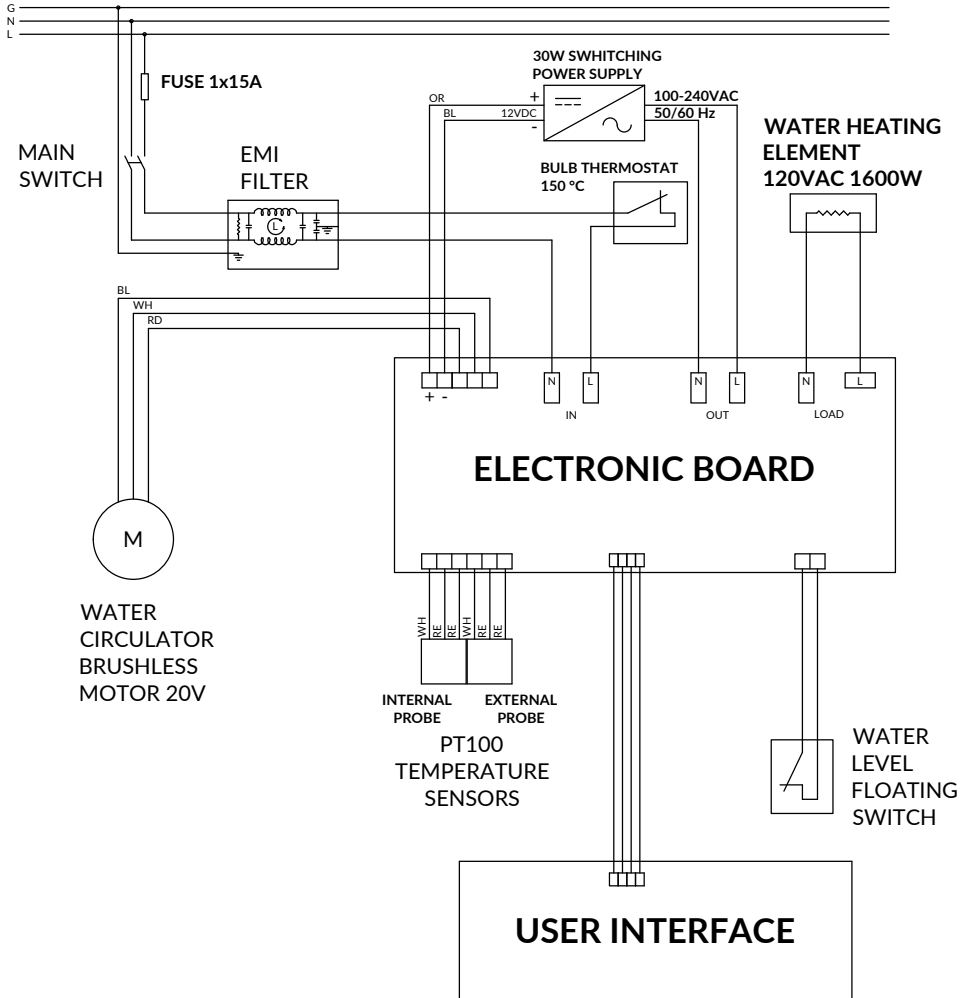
G
N
L

FUSE 1x15A

MAIN SWITCH

EMI FILTER

30W SWHITCHING POWER SUPPLY

OR
BL
12VDC
+
-

100-240VAC
50/60 Hz

BULB THERMOSTAT
150 °C

WATER HEATING ELEMENT
120VAC 1600W

BL
WH
RD

+ -

N L
IN

N L
OUT

N L
LOAD

ELECTRONIC BOARD

M

WATER CIRCULATOR BRUSHLESS MOTOR 20V

WH RE RE WH RE RE

INTERNAL PROBE

EXTERNAL PROBE

PT100 TEMPERATURE SENSORS

WATER LEVEL FLOATING SWITCH

USER INTERFACE